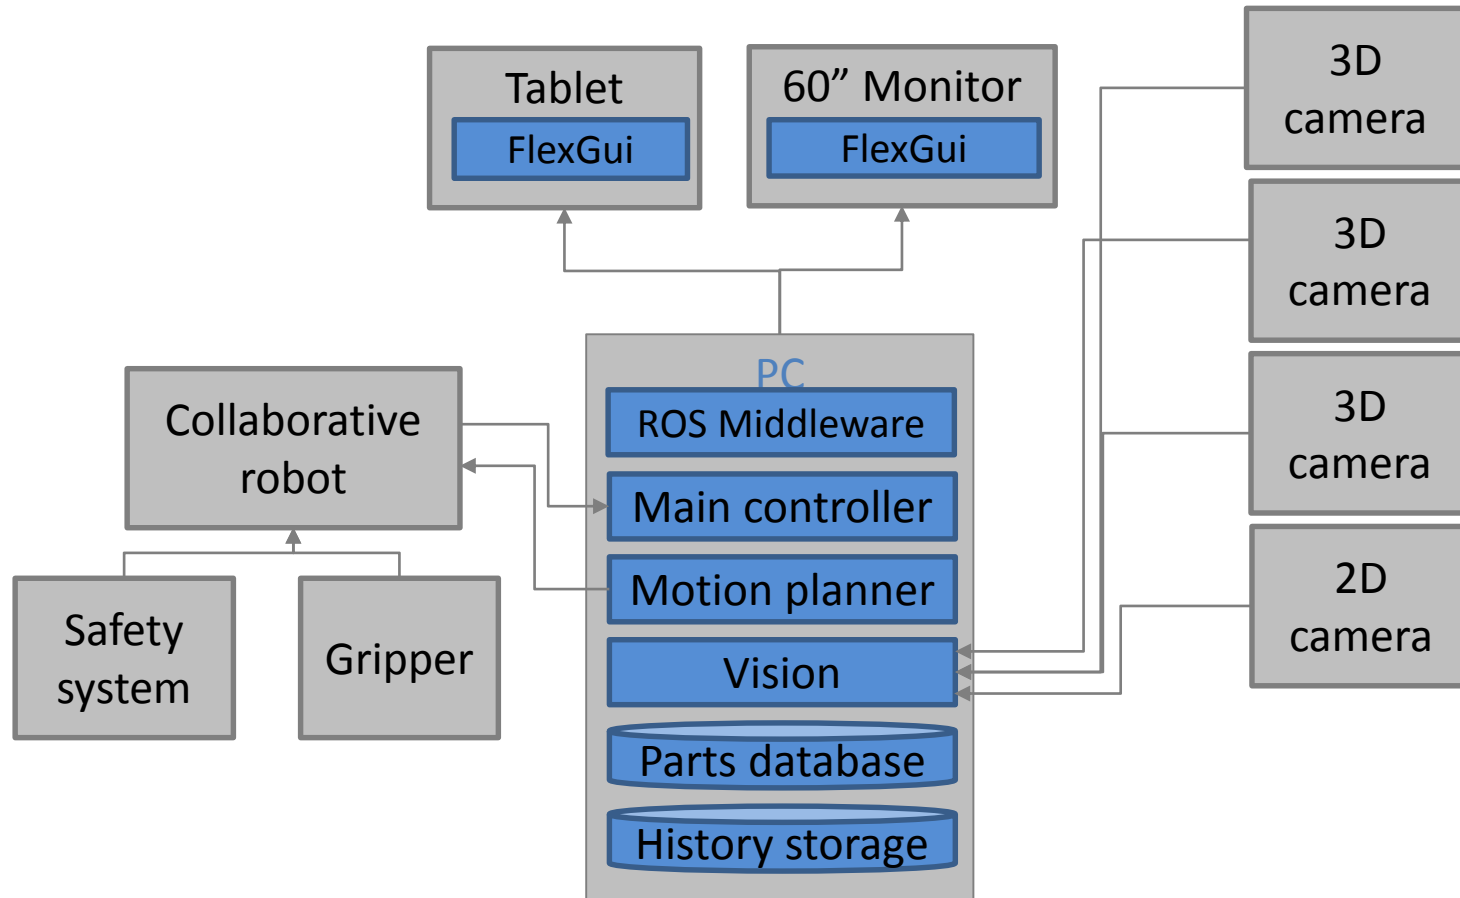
Tablet
FlexGui

60” Monitor
FlexGui

3D camera

3D camera

3D camera

2D camera

PC
ROS Middleware
Main controller
Motion planner
Vision
Parts database
History storage

Collaborative robot

Safety system

Gripper